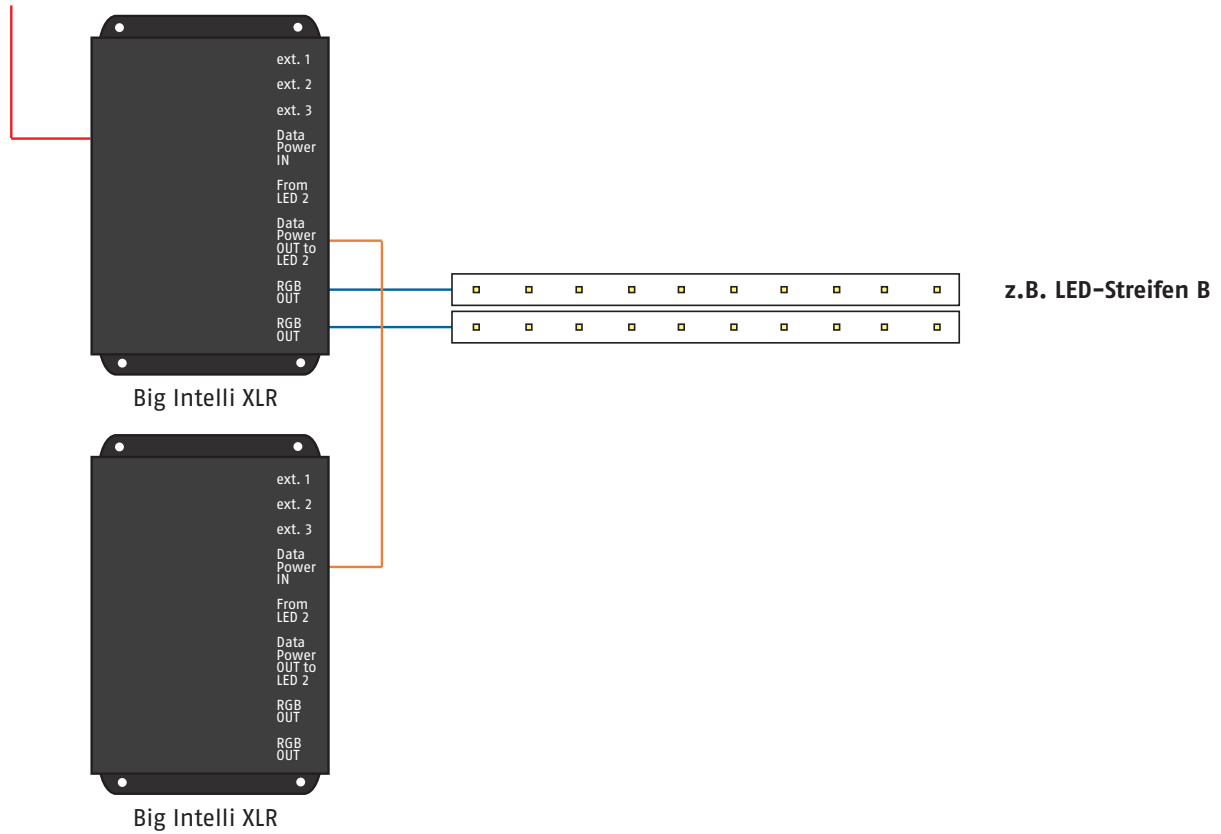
ext. 1
ext. 2
ext. 3
Data Power IN
From LED 2
Data Power OUT to LED 2
RGB OUT
RGB OUT

z.B. LED-Streifen B

Big Intelli XLR

ext. 1
ext. 2
ext. 3
Data Power IN
From LED 2
Data Power OUT to LED 2
RGB OUT
RGB OUT

Big Intelli XLR